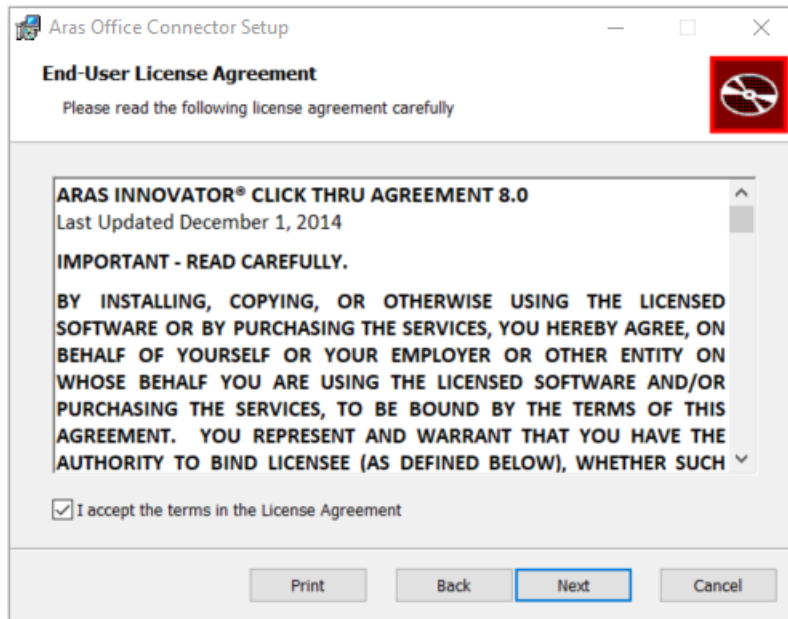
Aras Office Connector Setup

End-User License Agreement

Please read the following license agreement carefully

ARAS INNOVATOR® CLICK THRU AGREEMENT 8.0
Last Updated December 1, 2014

IMPORTANT - READ CAREFULLY.

BY INSTALLING, COPYING, OR OTHERWISE USING THE LICENSED SOFTWARE OR BY PURCHASING THE SERVICES, YOU HEREBY AGREE, ON BEHALF OF YOURSELF OR YOUR EMPLOYER OR OTHER ENTITY ON WHOSE BEHALF YOU ARE USING THE LICENSED SOFTWARE AND/OR PURCHASING THE SERVICES, TO BE BOUND BY THE TERMS OF THIS AGREEMENT. YOU REPRESENT AND WARRANT THAT YOU HAVE THE AUTHORITY TO BIND LICENSEE (AS DEFINED BELOW), WHETHER SUCH

I accept the terms in the License Agreement

Print

Back

Next

Cancel